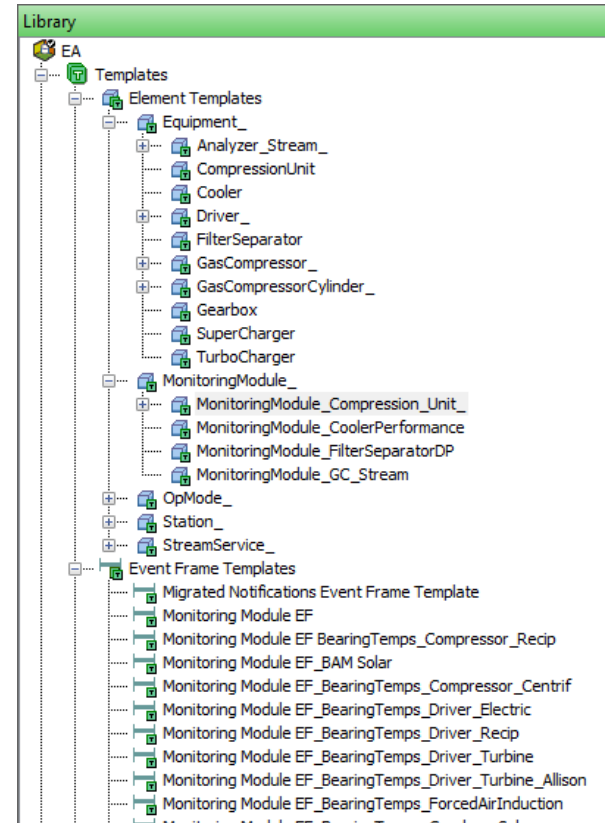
Library
EA
Templates
Element Templates
Equipment_
Analyzer_Stream_
CompressionUnit
Cooler
Driver_
FilterSeparator
GasCompressor_
GasCompressorCylinder_
Gearbox
SuperCharger
TurboCharger
MonitoringModule_
MonitoringModule_Compression_Unit_
MonitoringModule_CoolerPerformance
MonitoringModule_FilterSeparatorDP
MonitoringModule_GC_Stream
OpMode_
Station_
StreamService_
Event Frame Templates
Migrated Notifications Event Frame Template
Monitoring Module EF
Monitoring Module EF BearingTemps_Compressor_Recip
Monitoring Module EF_BAM Solar
Monitoring Module EF_BearingTemps_Compressor_Centrif
Monitoring Module EF_BearingTemps_Driver_Electric
Monitoring Module EF_BearingTemps_Driver_Recip
Monitoring Module EF_BearingTemps_Driver_Turbine
Monitoring Module EF_BearingTemps_Driver_Turbine_Allison
Monitoring Module EF_BearingTemps_ForcedAirInduction
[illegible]